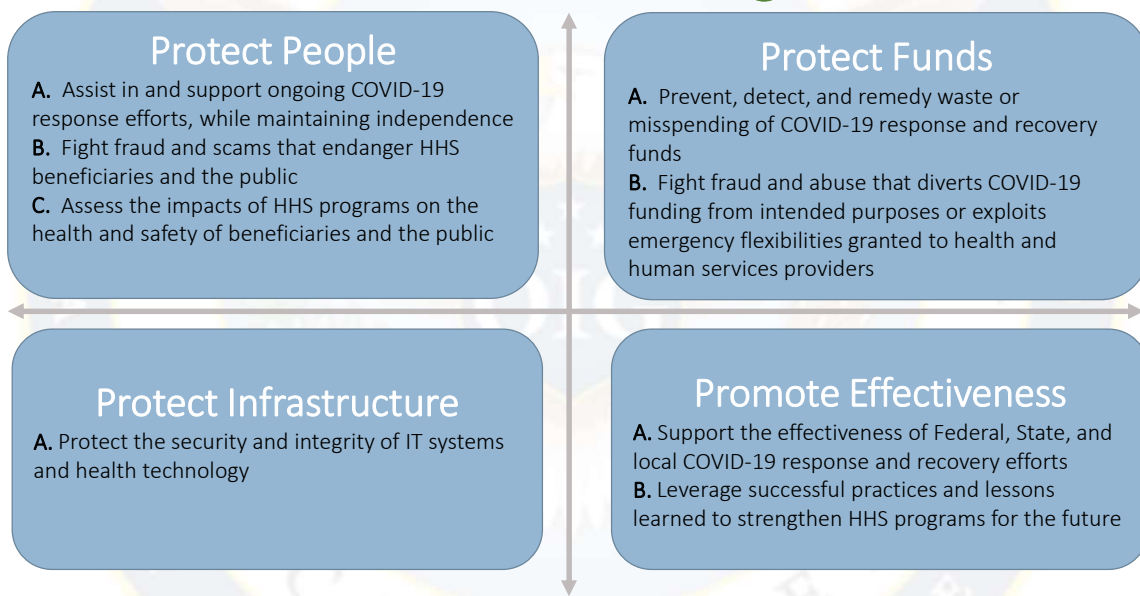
Protect People

A. Assist in and support ongoing COVID-19 response efforts, while maintaining independence
B. Fight fraud and scams that endanger HHS beneficiaries and the public
C. Assess the impacts of HHS programs on the health and safety of beneficiaries and the public

Protect Funds

A. Prevent, detect, and remedy waste or misspending of COVID-19 response and recovery funds
B. Fight fraud and abuse that diverts COVID-19 funding from intended purposes or exploits emergency flexibilities granted to health and human services providers

Protect Infrastructure

A. Protect the security and integrity of IT systems and health technology

Promote Effectiveness

A. Support the effectiveness of Federal, State, and local COVID-19 response and recovery efforts
B. Leverage successful practices and lessons learned to strengthen HHS programs for the future